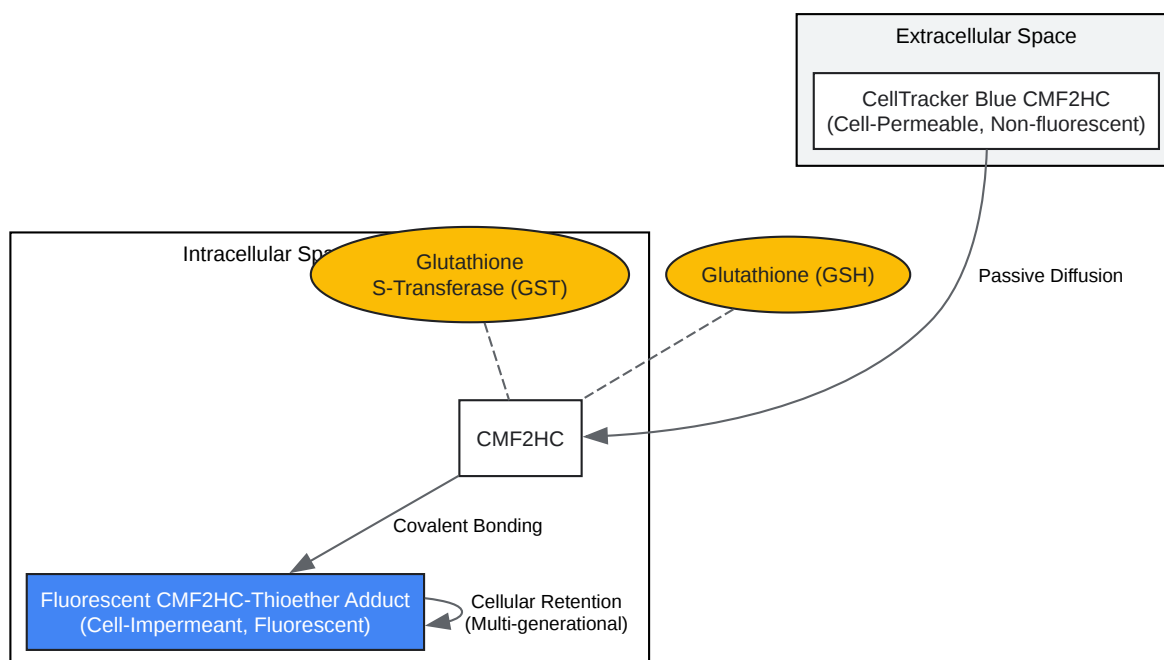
Extracellular Space

CellTracker Blue CMF2HC
(Cell-Permeable, Non-fluorescent)

Intracellular Sp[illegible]

Glutathione
S-Transferase (GST)

Glutathione (GSH)

Passive Diffusion

CMF2HC

Covalent Bonding

Fluorescent CMF2HC-Thioether Adduct
(Cell-Impermeant, Fluorescent)

Cellular Retention
(Multi-generational)